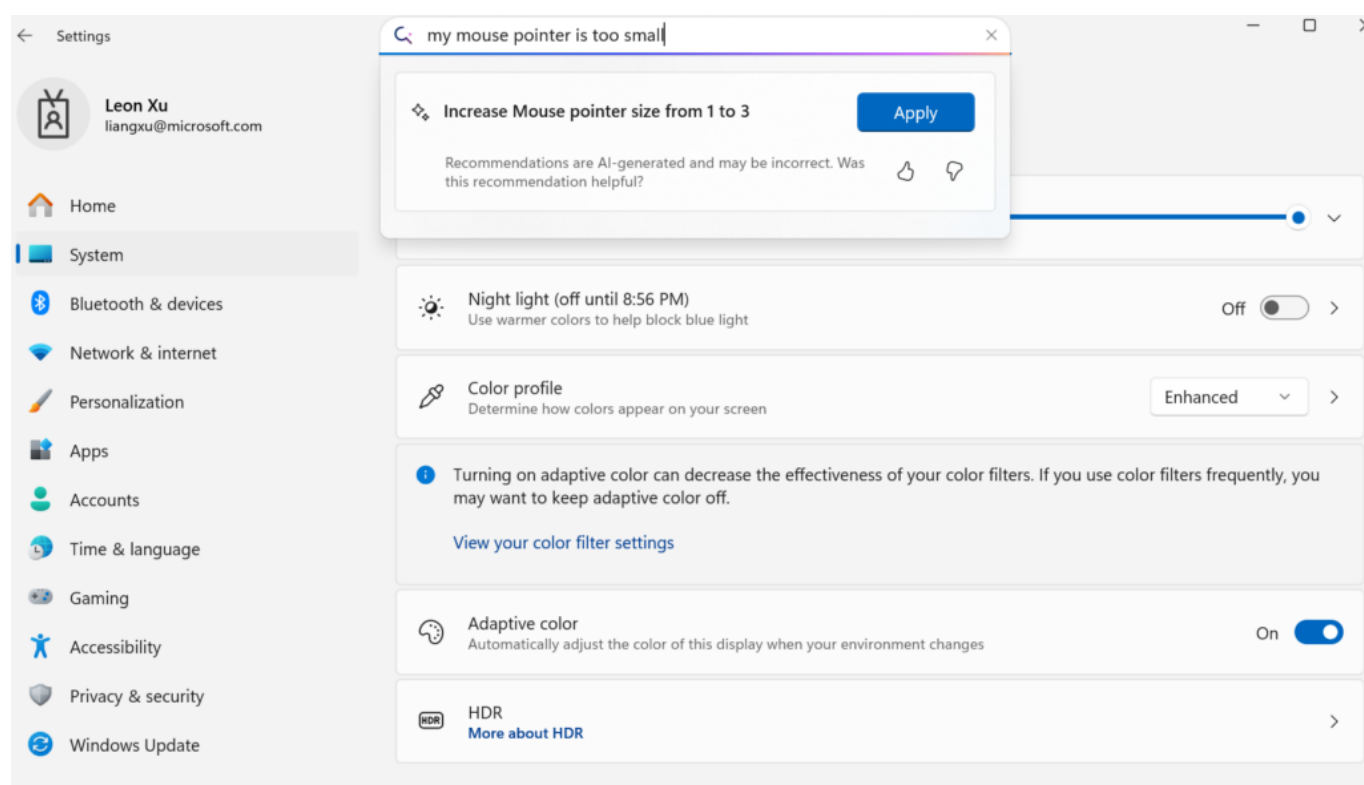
Settings

my mouse pointer is too small

Increase Mouse pointer size from 1 to 3

Apply

Recommendations are AI-generated and may be incorrect. Was this recommendation helpful?

Leon Xu
liangxu@microsoft.com

Home
System
Bluetooth & devices
Network & internet
Personalization
Apps
Accounts
Time & language
Gaming
Accessibility
Privacy & security
Windows Update

Night light (off until 8:56 PM)
Use warmer colors to help block blue light
Off

Color profile
Determine how colors appear on your screen
Enhanced

Turning on adaptive color can decrease the effectiveness of your color filters. If you use color filters frequently, you may want to keep adaptive color off.

View your color filter settings

Adaptive color
Automatically adjust the color of this display when your environment changes
On

HDR
More about HDR